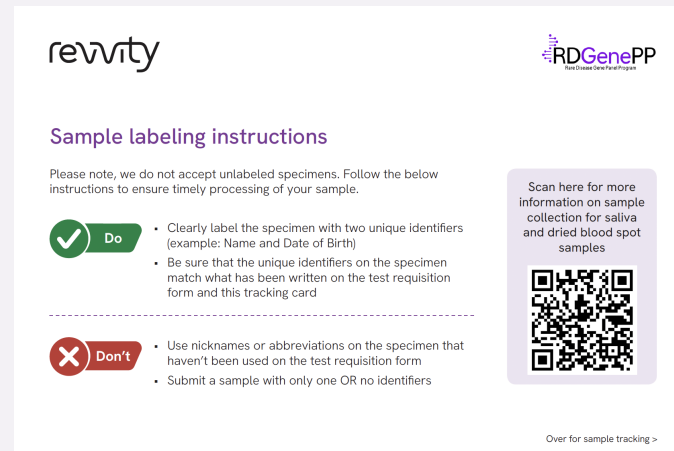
revvity

RDGenePP
Rare Disease Gene Panel Program

Sample labeling instructions

Please note, we do not accept unlabeled specimens. Follow the below instructions to ensure timely processing of your sample.

Do

- Clearly label the specimen with two unique identifiers (example: Name and Date of Birth)
- Be sure that the unique identifiers on the specimen match what has been written on the test requisition form and this tracking card

Don't

- Use nicknames or abbreviations on the specimen that haven't been used on the test requisition form
- Submit a sample with only one OR no identifiers

Scan here for more information on sample collection for saliva and dried blood spot samples

Over for sample tracking >